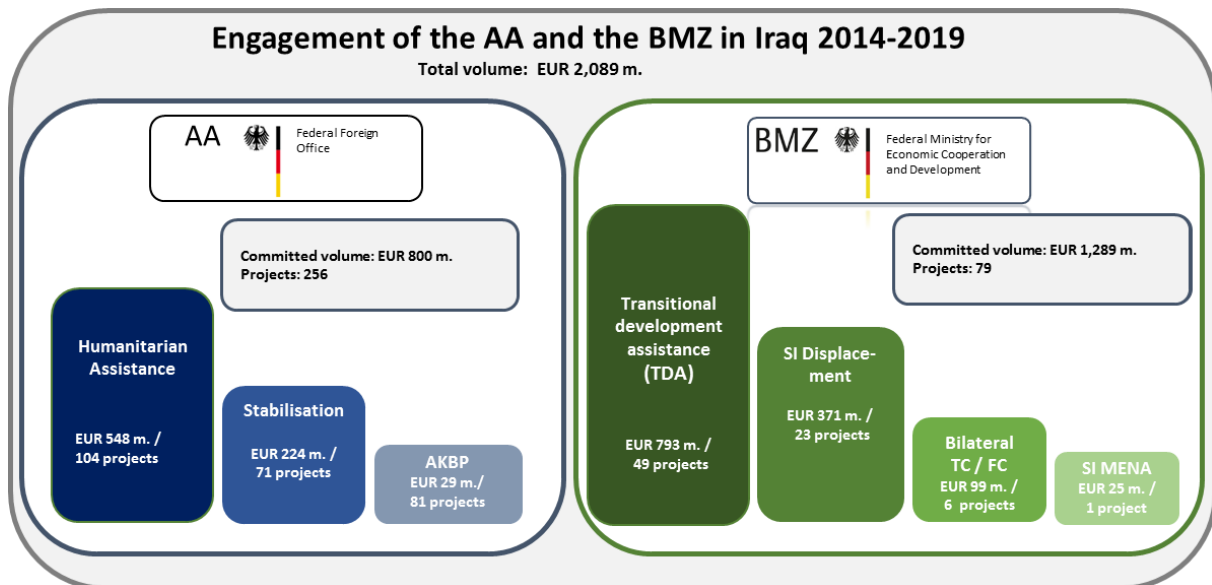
Engagement of the AA and the BMZ in Iraq 2014-2019

Total volume: EUR 2,089 m.

AA Federal Foreign Office

Committed volume: EUR 800 m.
Projects: 256

Humanitarian Assistance

EUR 548 m. / 104 projects

Stabilisation

EUR 224 m. / 71 projects

AKBP
EUR 29 m./ 81 projects

BMZ Federal Ministry for Economic Cooperation and Development

Committed volume: EUR 1,289 m.
Projects: 79

Transitional development assistance (TDA)

EUR 793 m. / 49 projects

SI Displacement

EUR 371 m. / 23 projects

Bilateral TC / FC
EUR 99 m. / 6 projects

SI MENA
EUR 25 m. / 1 project